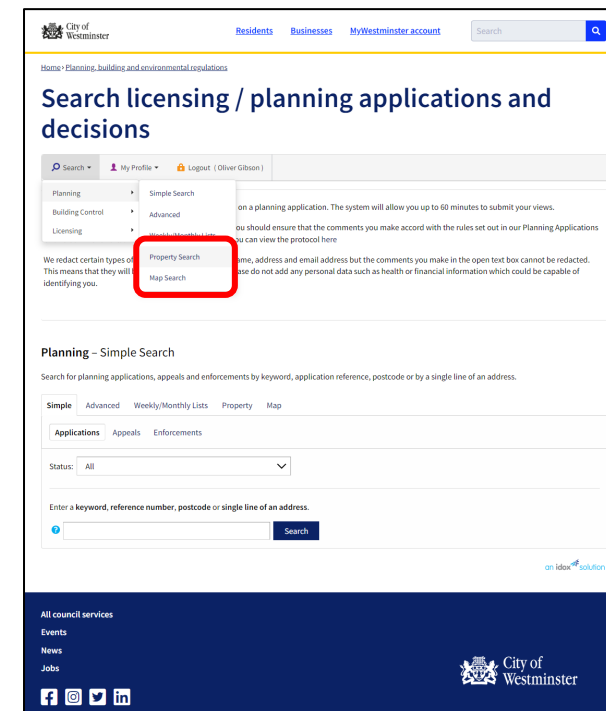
City of Westminster

Residents Businesses MyWestminster account Search

Home › Planning, building and environmental regulations

Search licensing / planning applications and decisions

Search ▾ My Profile ▾ Logout ( Oliver Gibson )

Planning ▸
Building Control ▸
Licensing ▸

Simple Search
Advanced
Weekly/Monthly Lists
Property Search
Map Search

on a planning application. The system will allow you up to 60 minutes to submit your views.

you should ensure that the comments you make accord with the rules set out in our Planning Applications you can view the protocol here

We redact certain types of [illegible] ame, address and email address but the comments you make in the open text box cannot be redacted. This means that they will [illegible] ase do not add any personal data such as health or financial information which could be capable of identifying you.

Planning – Simple Search

Search for planning applications, appeals and enforcements by keyword, application reference, postcode or by a single line of an address.

Simple Advanced Weekly/Monthly Lists Property Map

Applications Appeals Enforcements

Status: All

Enter a keyword, reference number, postcode or single line of an address.

Search

an idox solution

All council services
Events
News
Jobs

City of Westminster